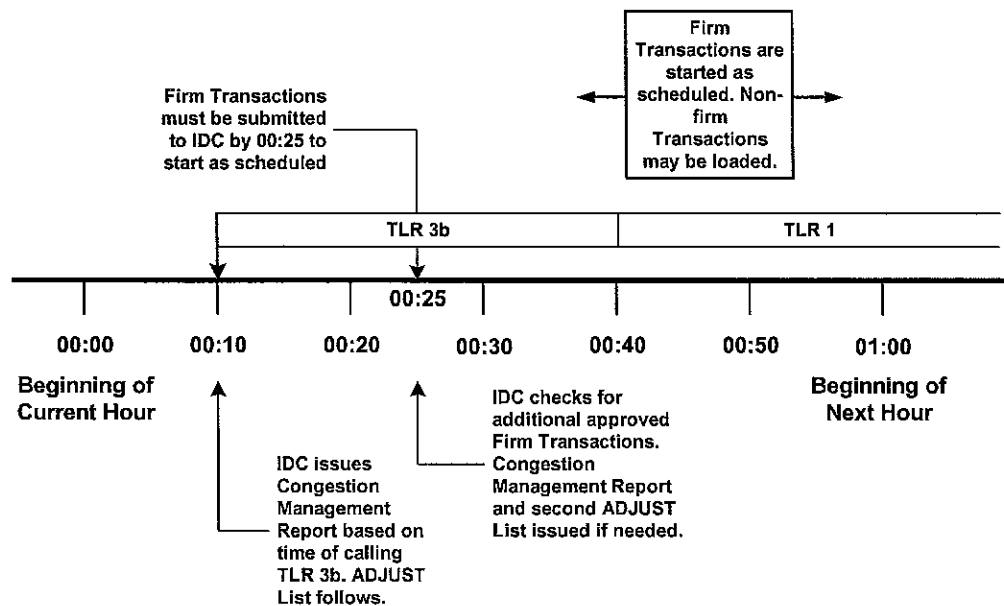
Firm Transactions are started as scheduled. Non-firm Transactions may be loaded.

Firm Transactions must be submitted to IDC by 00:25 to start as scheduled

TLR 3b

TLR 1

00:25

00:00

00:10

00:20

00:30

00:40

00:50

01:00

Beginning of Current Hour

IDC checks for additional approved Firm Transactions. Congestion Management Report and second ADJUST List issued if needed.

Beginning of Next Hour

IDC issues Congestion Management Report based on time of calling TLR 3b. ADJUST List follows.